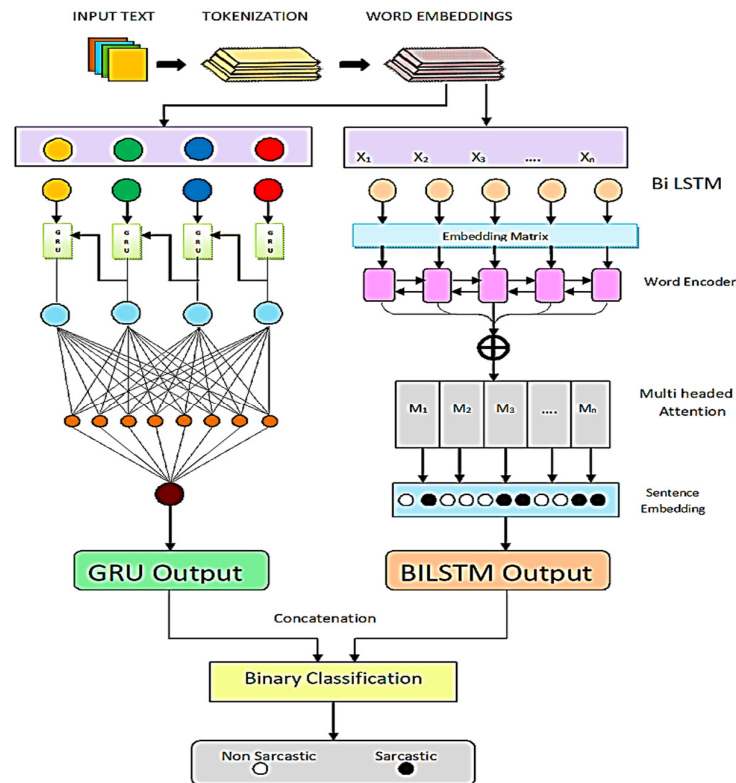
INPUT TEXT
TOKENIZATION
WORD EMBEDDINGS

$X_1$ $X_2$ $X_3$ .... $X_n$

Bi LSTM

GRU GRU GRU GRU

Embedding Matrix

Word Encoder

$\oplus$

$M_1$ $M_2$ $M_3$ .... $M_n$

Multi headed Attention

Sentence Embedding

GRU Output

BILSTM Output

Concatenation

Binary Classification

Non Sarcastic
Sarcastic